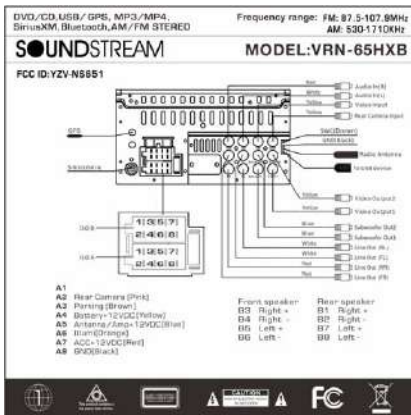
DVD/CD,USB/ GPS, MP3/MP4, SiriusXM, Bluetooth,AM/FM STEREO

Frequency range: FM: 87.5-107.9MHz AM: 530-1710KHz

SOUNDSTREAM

MODEL:VRN-65HXB

FCC ID:YZV-NS651

Red
White
Yellow
Yellow

Audio In(R)
Audio In(L)
Video Input
Rear Camera Input

SW(Brown)
SW(Black)

Radio Antenna

GPS Antenna

GPS

Siriusxm

Yellow
Yellow

Video Output2
Video Output1

Blue
Blue
White
White
Red
Red

Subwoofer Out1
Subwoofer Out2
Line Out (RL)
Line Out (FL)
Line Out (RR)
Line Out (FR)

ISO B

1 3 5 7
2 4 6 8

ISO A

1 3 5 7
2 4 6 8

A1
A2 Rear Camera (Pink)
A3 Parking (Brown)
A4 Battery+12VDC(Yellow)
A5 Antenna/Amp+12VDC(Blue)
A6 Illumi(Orange)
A7 ACC+12VDC(Red)
A8 GND(Black)

Front speaker
B3 Right +
B4 Right -
B5 Left +
B6 Left -

Rear speaker
B1 Right +
B2 Right -
B7 Left +
B8 Left -

CAUTION

FC